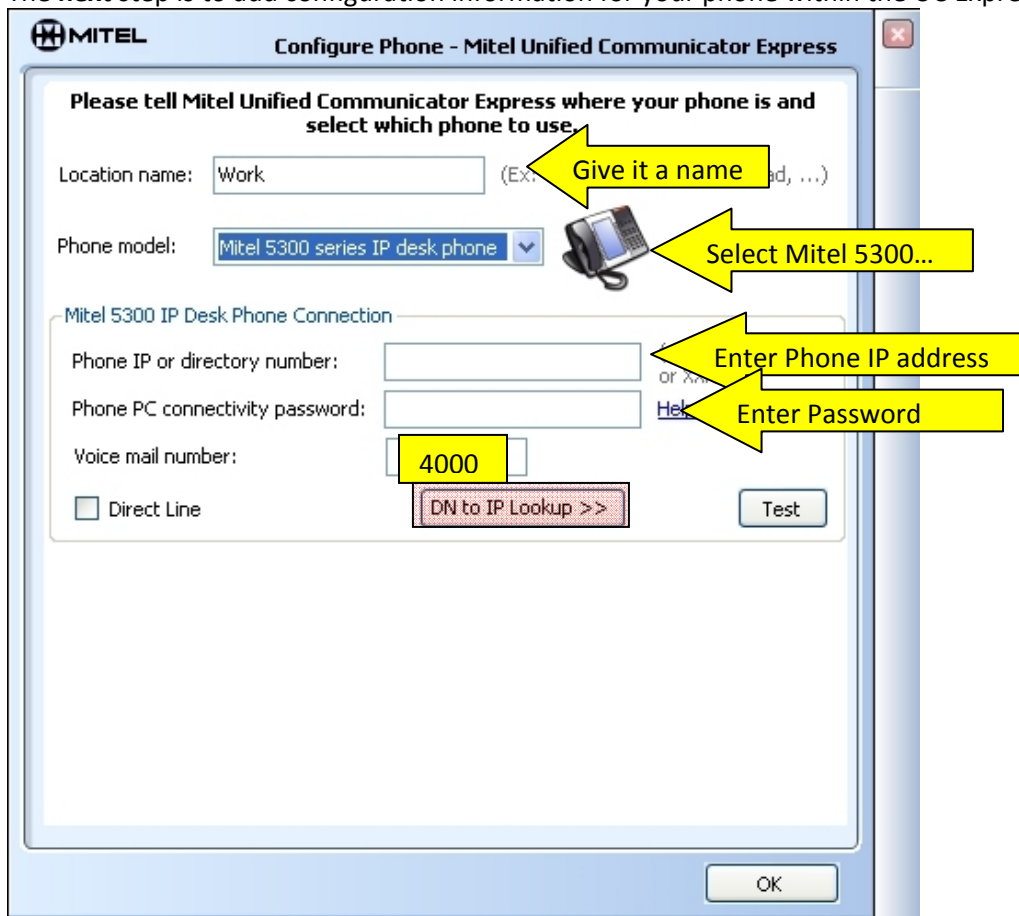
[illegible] step is to add configuration information for your phone within the UC Expre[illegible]

MITEL

Configure Phone - Mitel Unified Communicator Express

Please tell Mitel Unified Communicator Express where your phone is and select which phone to use.

Location name: Work (Ex: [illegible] ad, ...)

Give it a name

Phone model: Mitel 5300 series IP desk phone

Select Mitel 5300…

Mitel 5300 IP Desk Phone Connection

Phone IP or directory number: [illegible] or xx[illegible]

Enter Phone IP address

Phone PC connectivity password: Hel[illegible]

Enter Password

Voice mail number: 4000

Direct Line

DN to IP Lookup >>

Test

OK